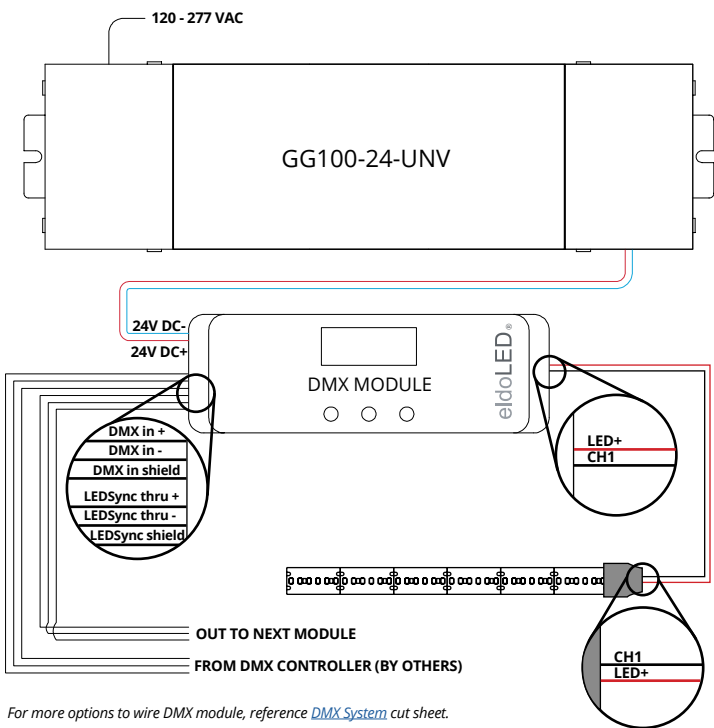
120 - 277 VAC

GG100-24-UNV

24V DC-

24V DC+

DMX MODULE

eldoLED®

DMX in +

DMX in -

DMX in shield

LEDSync thru +

LEDSync thru -

LEDSync shield

LED+

CH1

CH1

LED+

OUT TO NEXT MODULE

FROM DMX CONTROLLER (BY OTHERS)

For more options to wire DMX module, reference DMX System cut sheet.